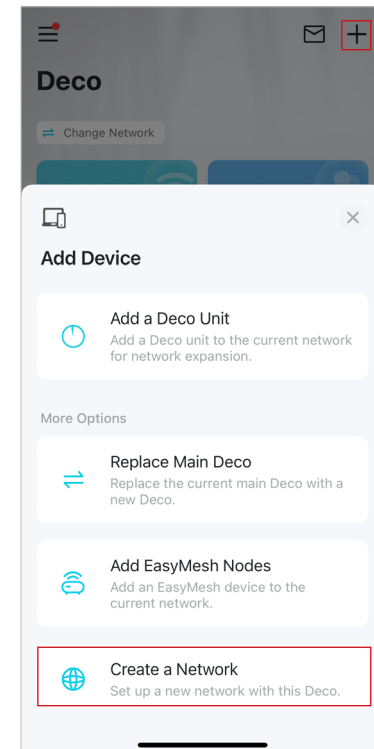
Deco

Change Network

Add Device

Add a Deco Unit
Add a Deco unit to the current network for network expansion.

More Options

Replace Main Deco
Replace the current main Deco with a new Deco.

Add EasyMesh Nodes
Add an EasyMesh device to the current network.

Create a Network
Set up a new network with this Deco.